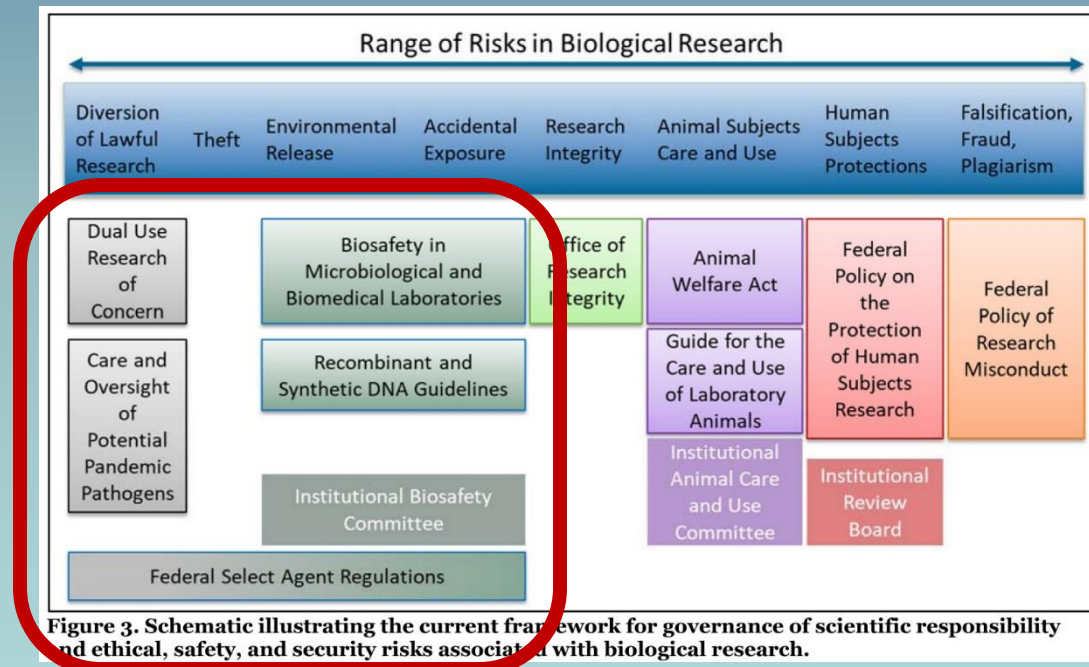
Range of Risks in Biological Research

Diversion of Lawful Research

Theft

Environmental Release

Accidental Exposure

Research Integrity

Animal Subjects Care and Use

Human Subjects Protections

Falsification, Fraud, Plagiarism

Dual Use Research of Concern

Care and Oversight of Potential Pandemic Pathogens

Biosafety in Microbiological and Biomedical Laboratories

Recombinant and Synthetic DNA Guidelines

Institutional Biosafety Committee

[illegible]ffice of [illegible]esearch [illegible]tegrity

Animal Welfare Act

Guide for the Care and Use of Laboratory Animals

Institutional Animal Care and Use Committee

Federal Policy on the Protection of Human Subjects Research

Institutional Review Board

Federal Policy of Research Misconduct

Federal Select Agent Regulations

Figure 3. Schematic illustrating the current fra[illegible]ework for governance of scientific responsibility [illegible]nd ethical, safety, and security risks associa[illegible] with biological research.